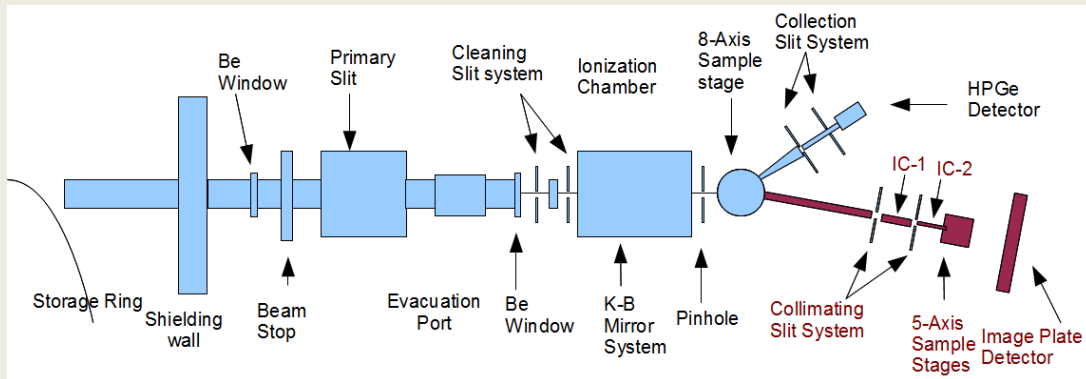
Be Window

Primary Slit

Cleaning Slit system

Ionization Chamber

8-Axis Sample stage

Collection Slit System

HPGe Detector

IC-1

IC-2

Storage Ring

Shielding wall

Beam Stop

Evacuation Port

Be Window

K-B Mirror System

Pinhole

Collimating Slit System

5-Axis Sample Stages

Image Plate Detector